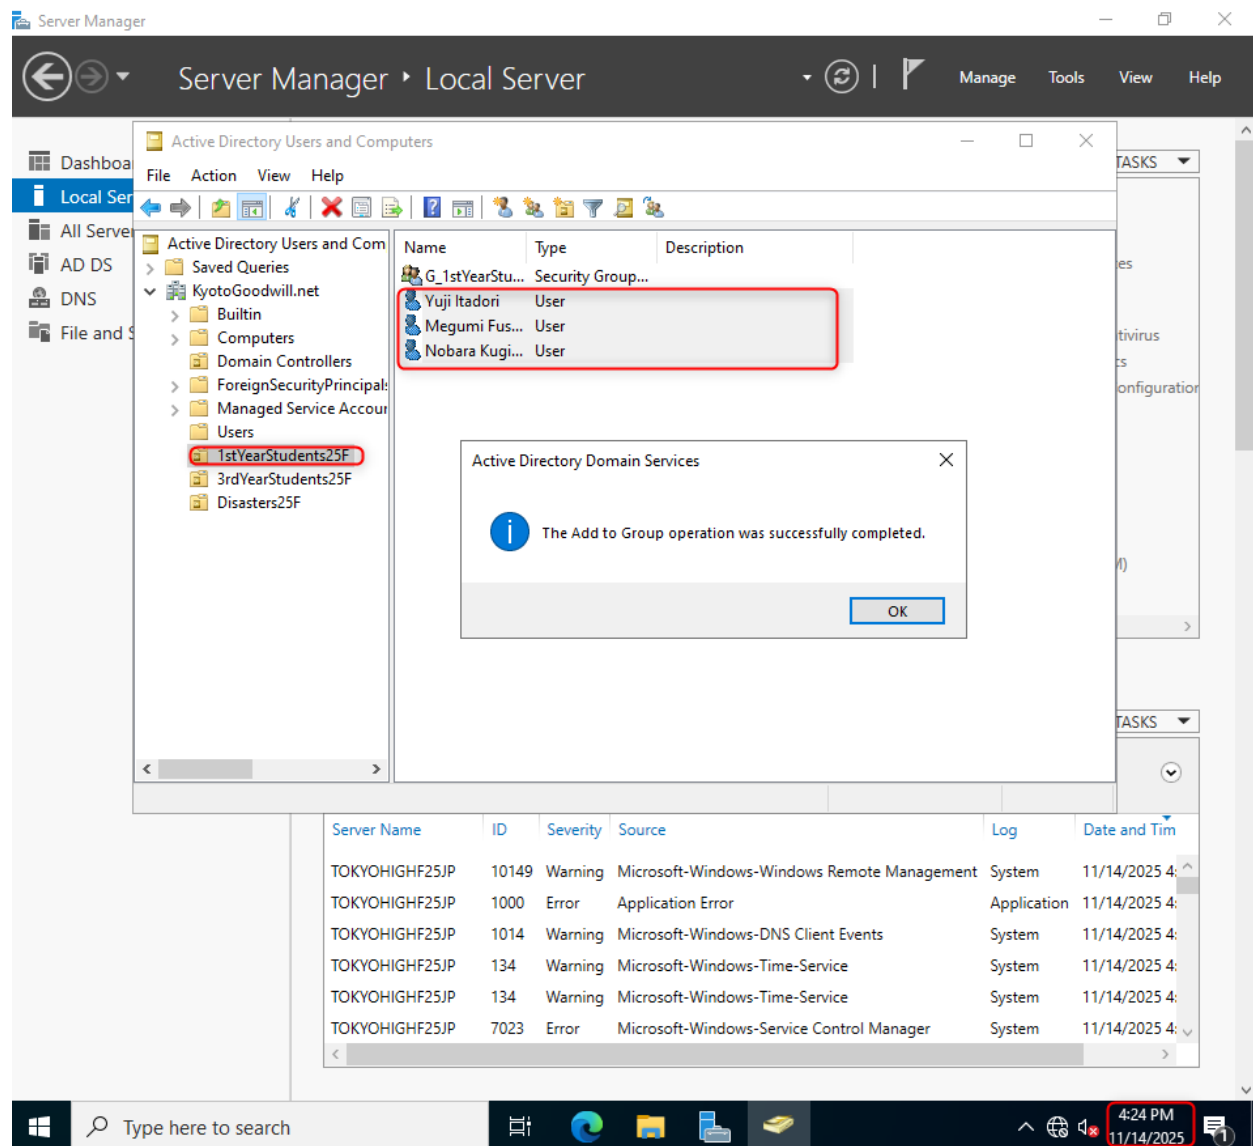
Server Manager

Server Manager ▸ Local Server

Manage Tools View Help

Dashboa
Local Ser
All Serve
AD DS
DNS
File and S

TASKS

es
tivirus
s
onfiguration
)

Active Directory Users and Computers

File Action View Help

Active Directory Users and Com
Saved Queries
KyotoGoodwill.net
Builtin
Computers
Domain Controllers
ForeignSecurityPrincipal
Managed Service Accou
Users
1stYearStudents25F
3rdYearStudents25F
Disasters25F

| Name | Type | Description |
|---|---|---|
| G_1stYearStu... | Security Group... | |
| Yuji Itadori | User | |
| Megumi Fus... | User | |
| Nobara Kugi... | User | |

Active Directory Domain Services

The Add to Group operation was successfully completed.

OK

TASKS

| Server Name | ID | Severity | Source | Log | Date and Tim |
|---|---|---|---|---|---|
| TOKYOHIGHF25JP | 10149 | Warning | Microsoft-Windows-Windows Remote Management | System | 11/14/2025 4: |
| TOKYOHIGHF25JP | 1000 | Error | Application Error | Application | 11/14/2025 4: |
| TOKYOHIGHF25JP | 1014 | Warning | Microsoft-Windows-DNS Client Events | System | 11/14/2025 4: |
| TOKYOHIGHF25JP | 134 | Warning | Microsoft-Windows-Time-Service | System | 11/14/2025 4: |
| TOKYOHIGHF25JP | 134 | Warning | Microsoft-Windows-Time-Service | System | 11/14/2025 4: |
| TOKYOHIGHF25JP | 7023 | Error | Microsoft-Windows-Service Control Manager | System | 11/14/2025 4: |

Type here to search

4:24 PM
11/14/2025